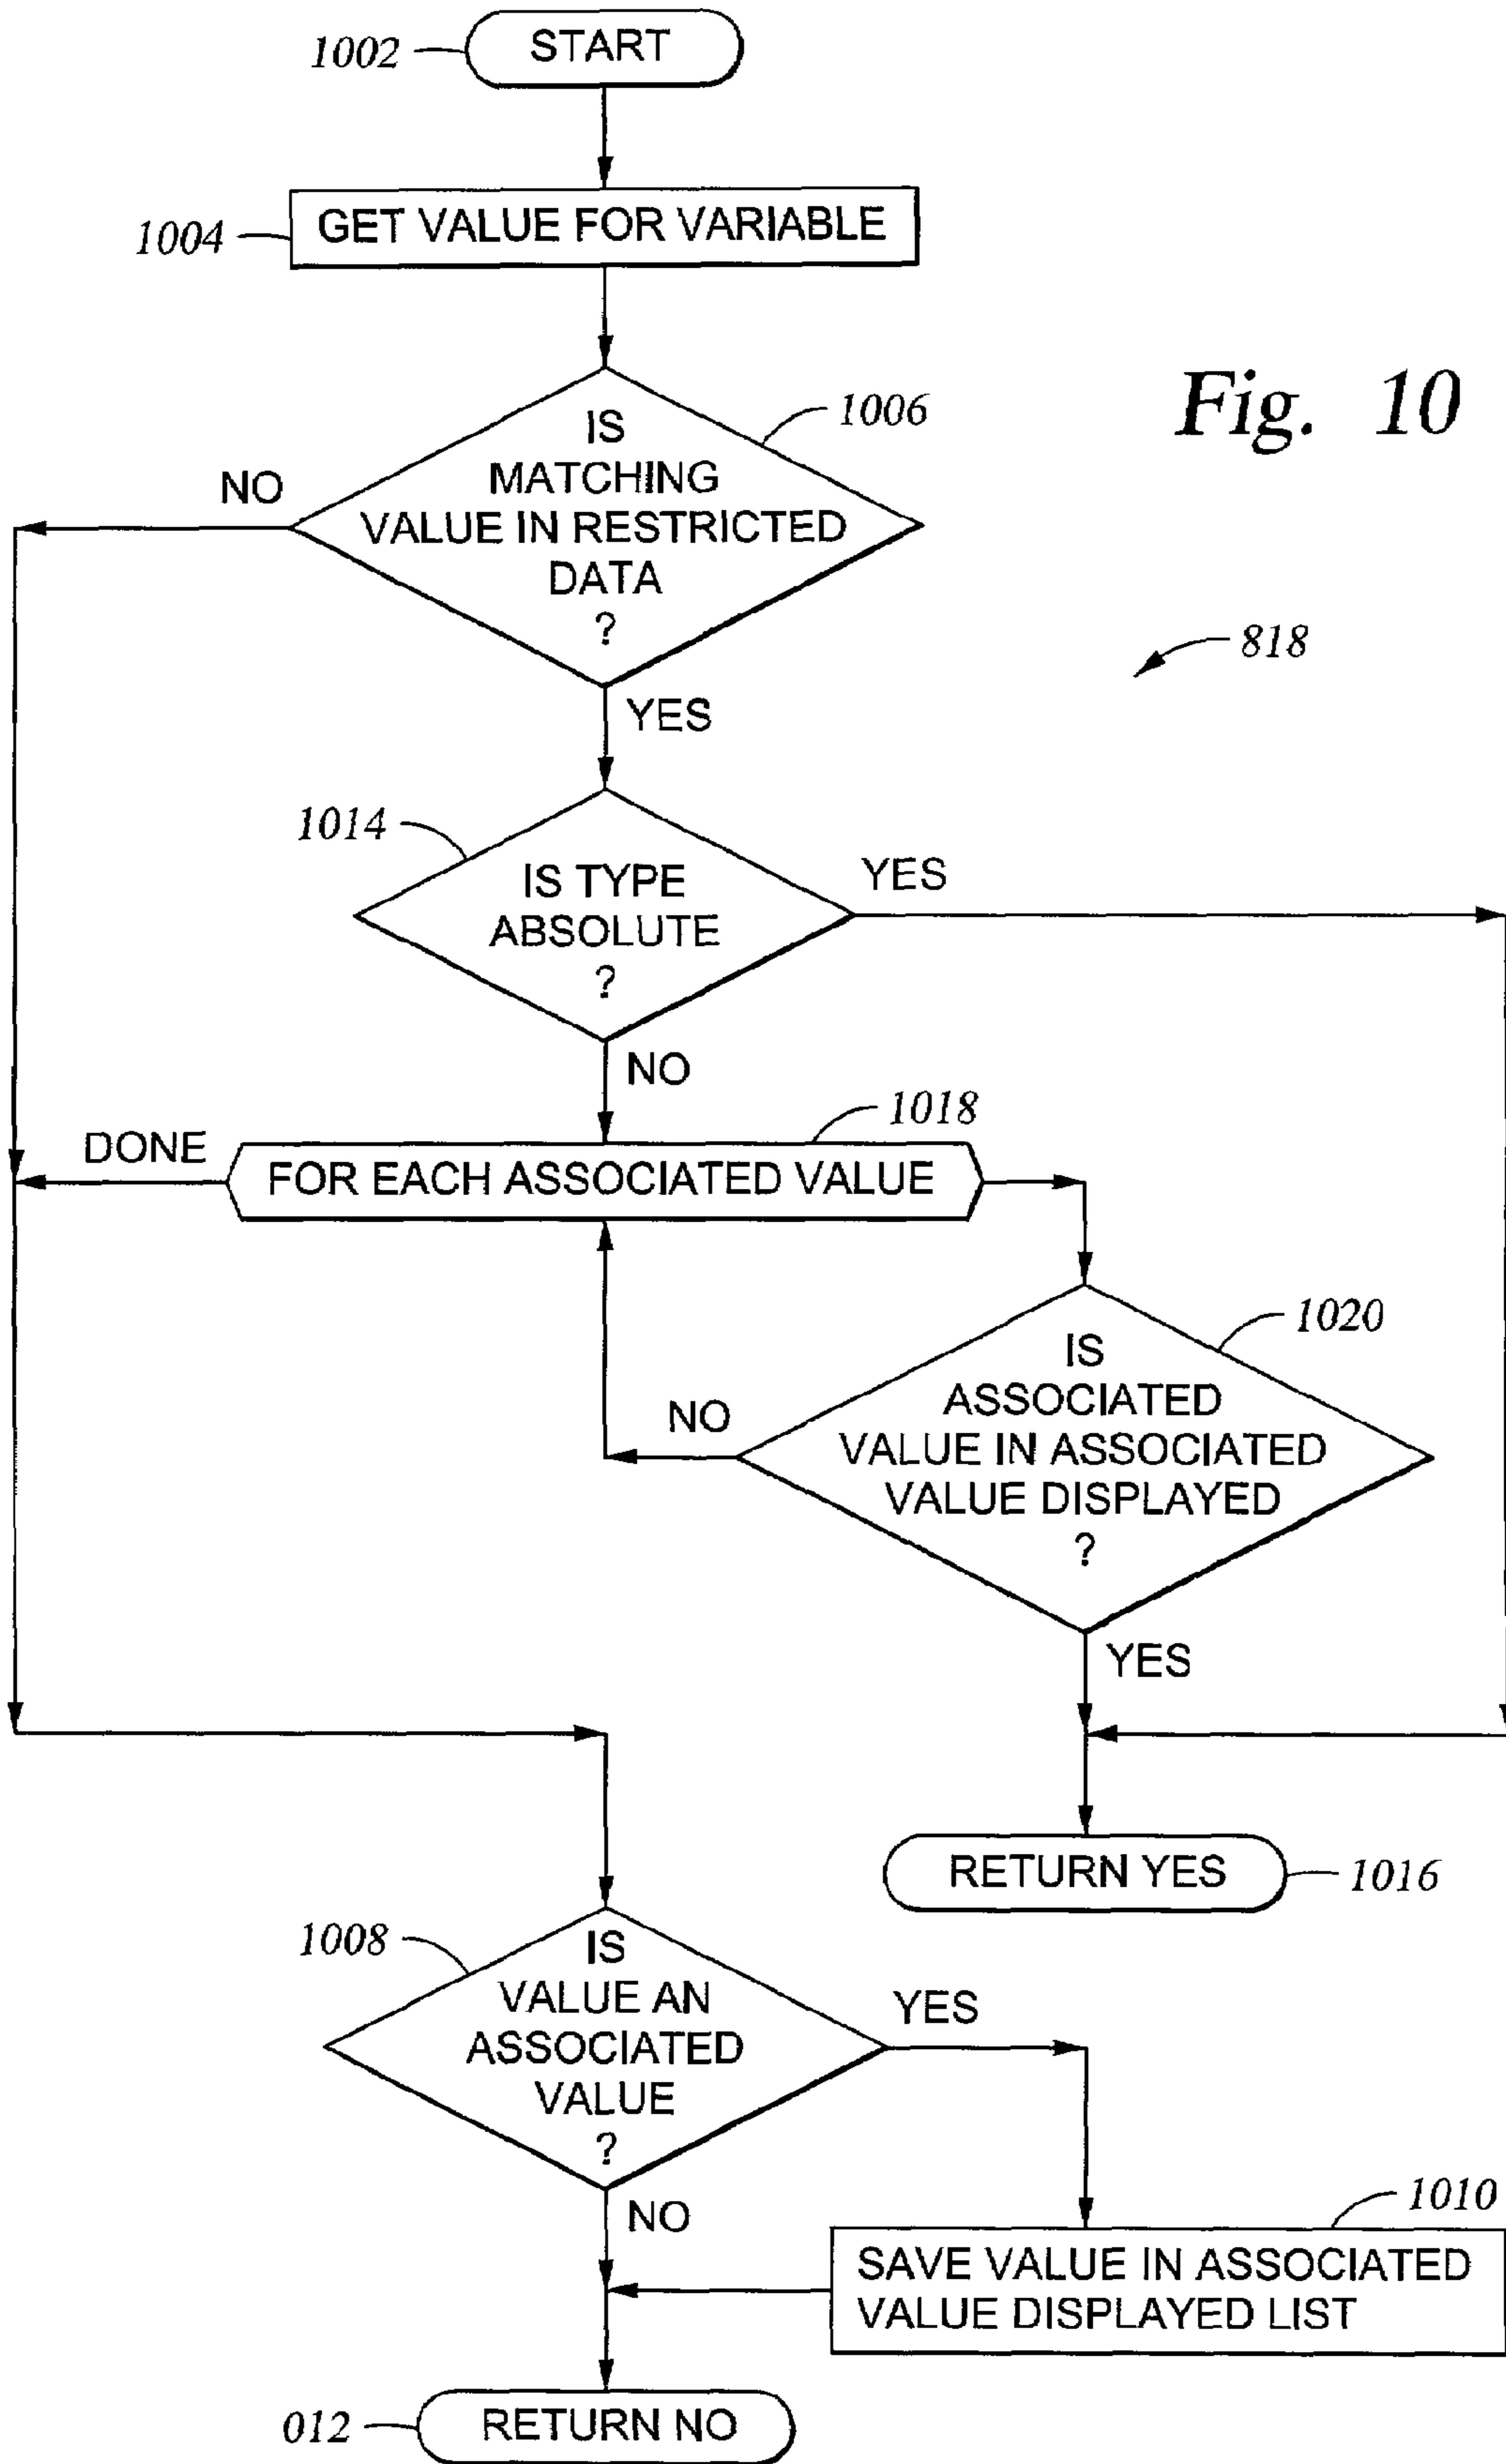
1002
START

1004
GET VALUE FOR VARIABLE

Fig. 10

1006
IS MATCHING VALUE IN RESTRICTED DATA ?

NO

818

YES

1014
IS TYPE ABSOLUTE ?

YES

NO

1018
DONE
FOR EACH ASSOCIATED VALUE

1020
IS ASSOCIATED VALUE IN ASSOCIATED VALUE DISPLAYED ?

NO

YES

RETURN YES
1016

1008
IS VALUE AN ASSOCIATED VALUE ?

YES

NO

1010
SAVE VALUE IN ASSOCIATED VALUE DISPLAYED LIST

012
RETURN NO